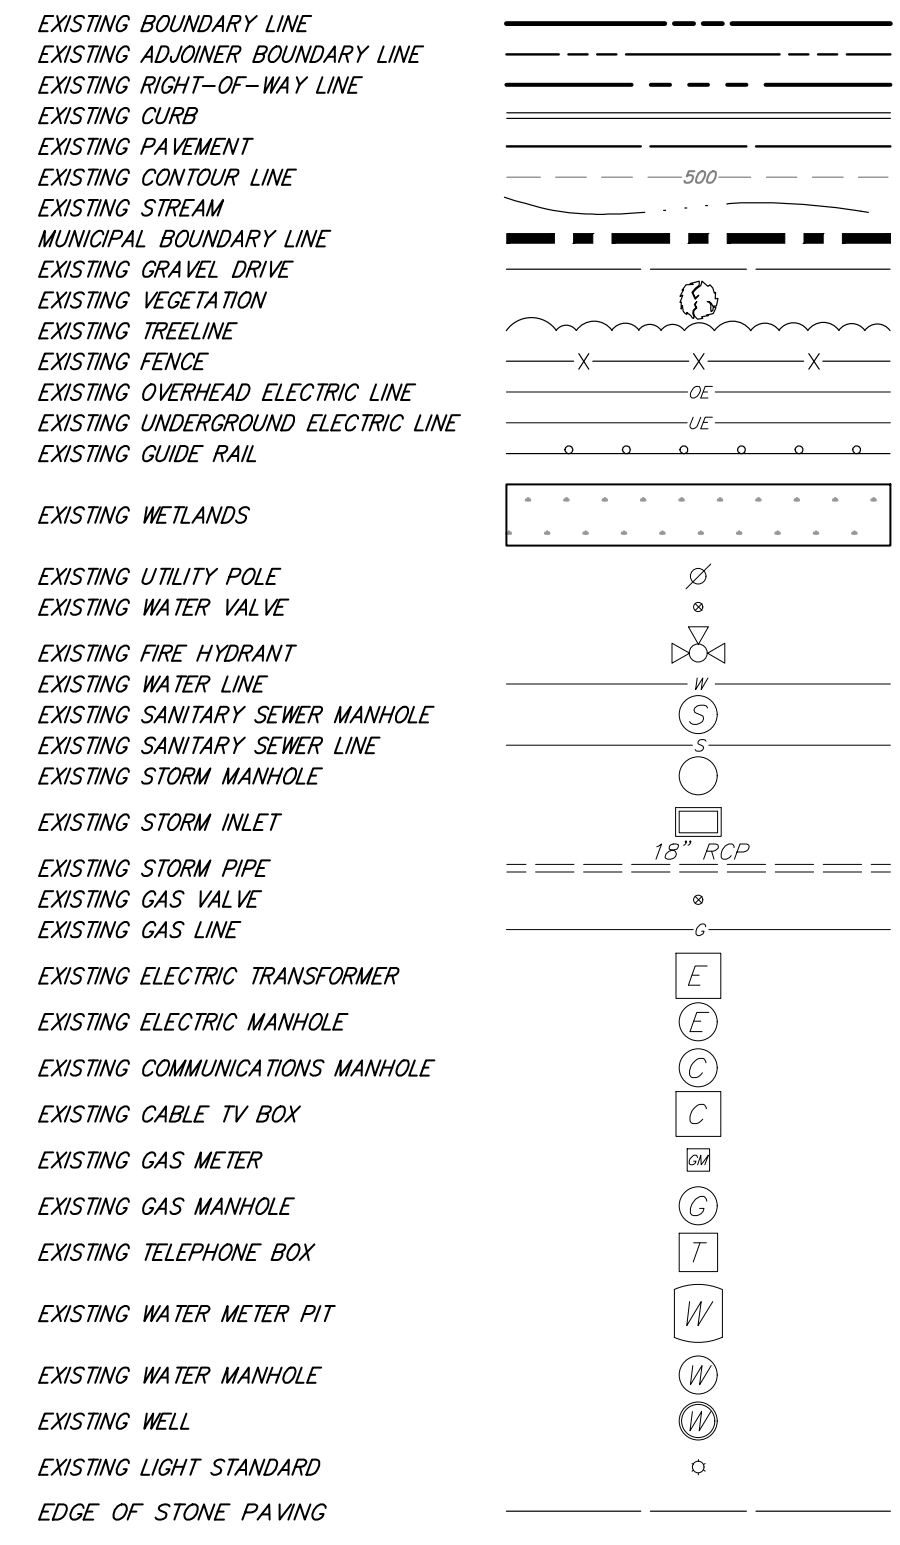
EXISTING BOUNDARY LINE
EXISTING ADJOINER BOUNDARY LINE
EXISTING RIGHT-OF-WAY LINE
EXISTING CURB
EXISTING PAVEMENT
EXISTING CONTOUR LINE
500
EXISTING STREAM
MUNICIPAL BOUNDARY LINE
EXISTING GRAVEL DRIVE
EXISTING VEGETATION
EXISTING TREELINE
EXISTING FENCE
X X X
EXISTING OVERHEAD ELECTRIC LINE
OE
EXISTING UNDERGROUND ELECTRIC LINE
UE
EXISTING GUIDE RAIL
EXISTING WETLANDS
EXISTING UTILITY POLE
EXISTING WATER VALVE
EXISTING FIRE HYDRANT
EXISTING WATER LINE
W
EXISTING SANITARY SEWER MANHOLE
S
EXISTING SANITARY SEWER LINE
S
EXISTING STORM MANHOLE
EXISTING STORM INLET
EXISTING STORM PIPE
18" RCP
EXISTING GAS VALVE
EXISTING GAS LINE
G
EXISTING ELECTRIC TRANSFORMER
E
EXISTING ELECTRIC MANHOLE
E
EXISTING COMMUNICATIONS MANHOLE
C
EXISTING CABLE TV BOX
C
EXISTING GAS METER
GM
EXISTING GAS MANHOLE
G
EXISTING TELEPHONE BOX
T
EXISTING WATER METER PIT
W
EXISTING WATER MANHOLE
W
EXISTING WELL
W
EXISTING LIGHT STANDARD
EDGE OF STONE PAVING